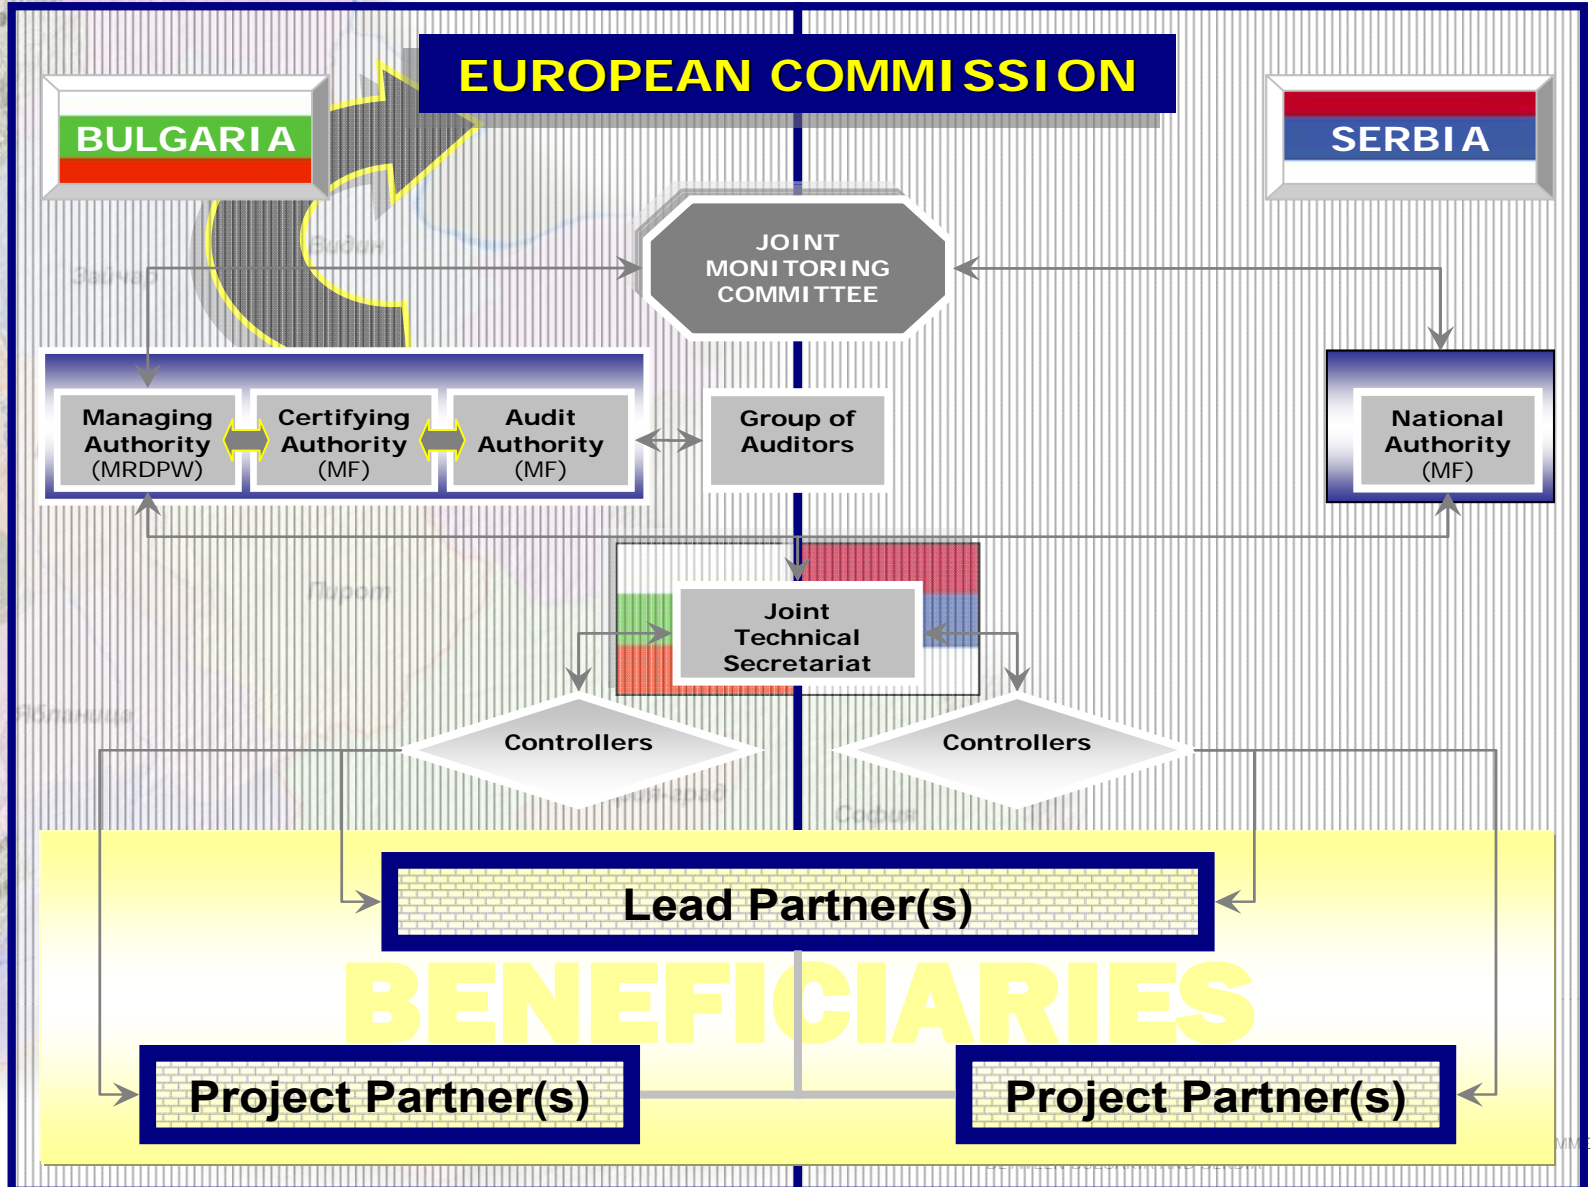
EUROPEAN COMMISSION

BULGARIA

SERBIA

JOINT MONITORING COMMITTEE

Managing Authority (MRDPW)

Certifying Authority (MF)

Audit Authority (MF)

Group of Auditors

National Authority (MF)

Joint Technical Secretariat

Controllers

Controllers

Lead Partner(s)

BENEFICIARIES

Project Partner(s)

Project Partner(s)